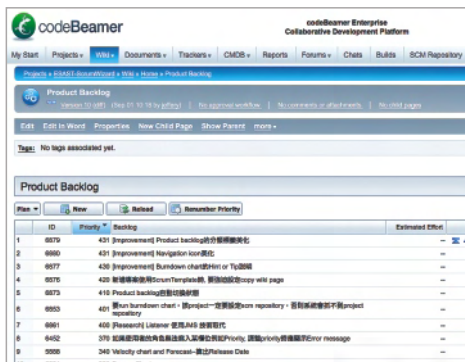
codeBeamer

codeBeamer Enterprise
Collaborative Development Platform

My Start | Projects ▾ | Wiki ▾ | Documents ▾ | Trackers ▾ | CMDB ▾ | Reports | Forums ▾ | Chats | Builds | SCM Repository

Projects » ESAST-ScrumWizard » Wiki » Home » Product Backlog

Product Backlog
Version 10 (diff) (Sep 01 10:19 by jeffery) | No approved workflow | No comments or attachments | No child pages

Edit | Edit in Word | Properties | New Child Page | Show Parent | more ▾

Tags: No tags associated yet.

Product Backlog

Plan ▾ | New | Reload | Remember Priority

| | ID | Priority | Backlog | Estimated Effort |
|---|---|---|---|---|
| 1 | 6879 | 431 | [Improvement] Product backlog的分類欄位美化 | -- |
| 2 | 6880 | 431 | [Improvement] Navigation icon美化 | -- |
| 3 | 6877 | 430 | [Improvement] Burndown chart的Hint or Tip說明 | -- |
| 4 | 6876 | 420 | 新增專案套用ScrumTemplate後, 要自動設定copy wiki page | -- |
| 5 | 6873 | 410 | Product backlog拖曳功能修改 | -- |
| 6 | 6853 | 400 | 將run burndown chart，與project一定要設定scm repository，否則系統會抓不到project repository | -- |
| 7 | 6881 | 400 | [Research] Listener 使用JMS 技術取代 | -- |
| 8 | 6452 | 370 | 如果使用者沒有負責迭代人員權限設定Priority, 調整priority時會顯示Error message | -- |
| 9 | 5558 | 340 | Velocity chart and Forecast--顯示Release Date | -- |